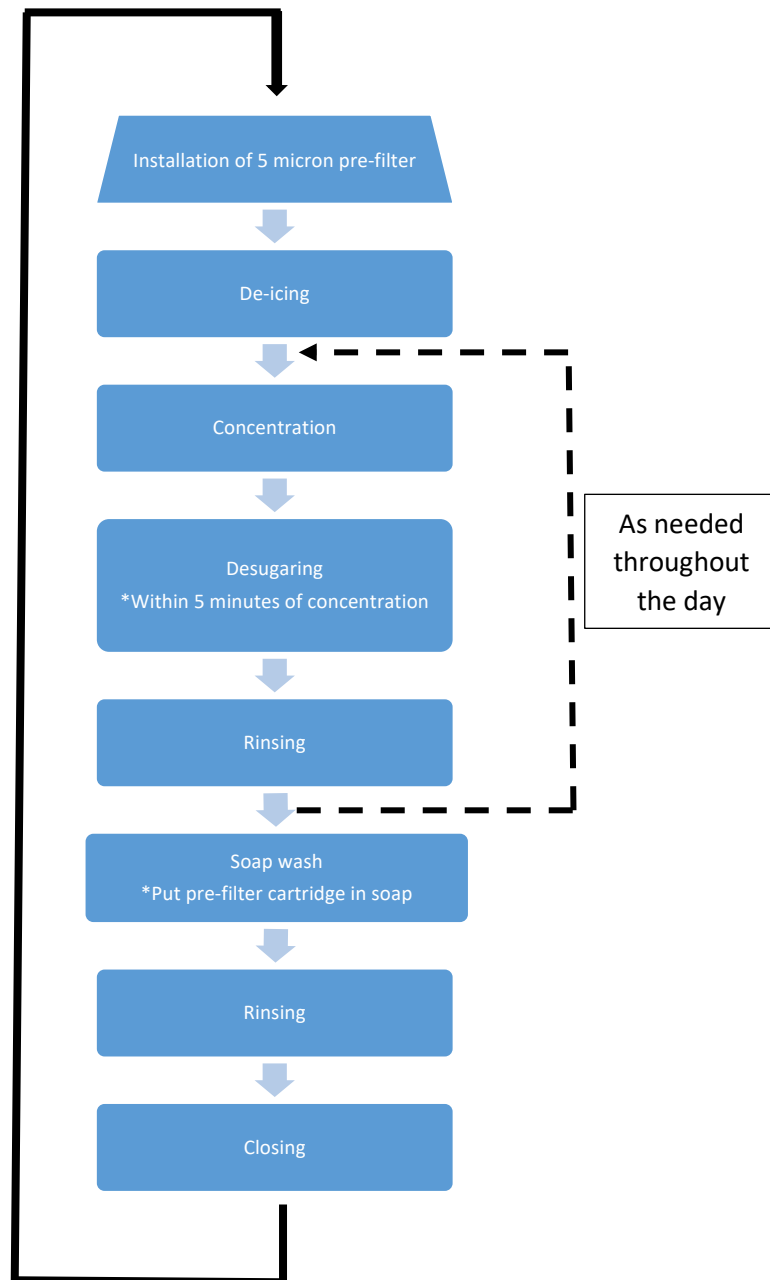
Installation of 5 micron pre-filter

De-icing

Concentration

Desugaring
*Within 5 minutes of concentration

Rinsing

As needed throughout the day

Soap wash
*Put pre-filter cartridge in soap

Rinsing

Closing